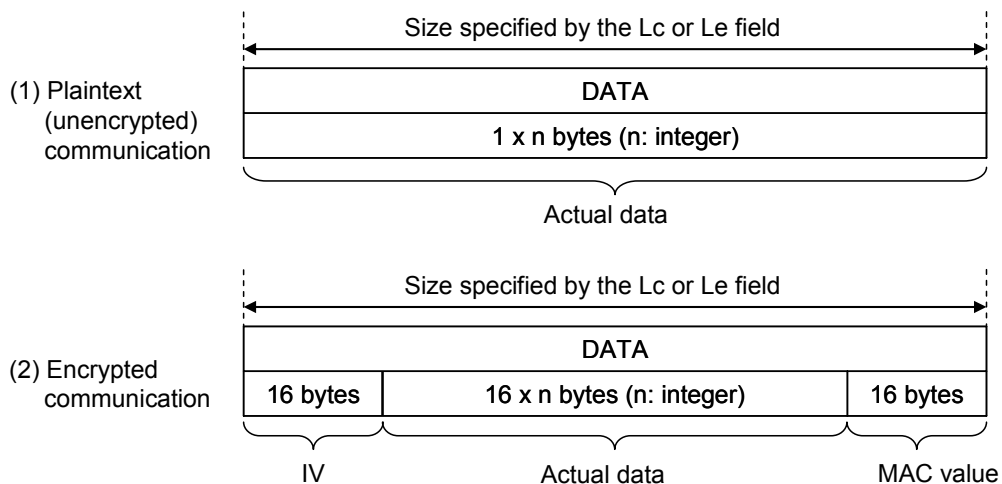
(1) Plaintext (unencrypted) communication

Size specified by the Lc or Le field

| DATA |
|---|
| 1 x n bytes (n: integer) |

Actual data

(2) Encrypted communication

Size specified by the Lc or Le field

| DATA | | |
|---|---|---|
| 16 bytes | 16 x n bytes (n: integer) | 16 bytes |

IV

Actual data

MAC value